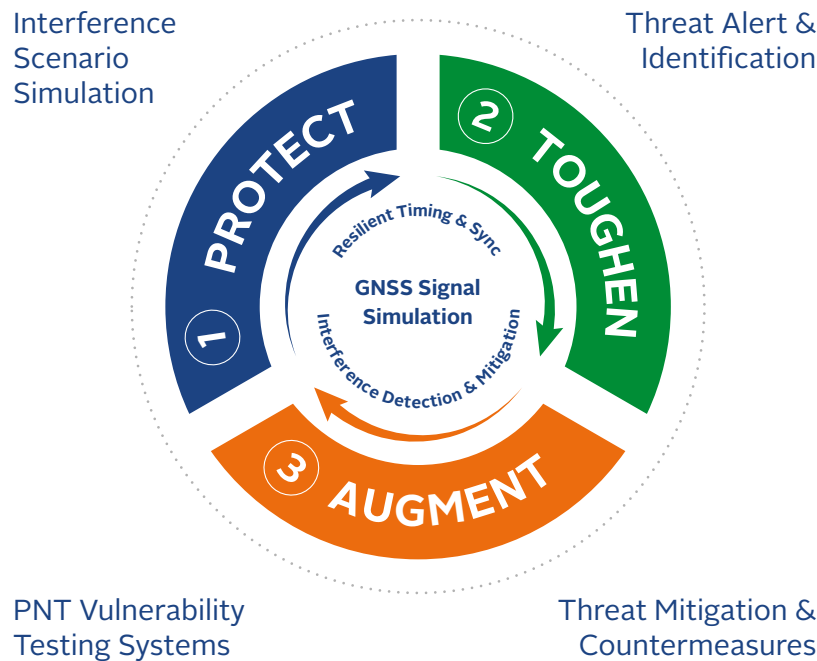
Interference Scenario Simulation

Threat Alert & Identification

1 PROTECT

2 TOUGHEN

Resilient Timing & Sync

GNSS Signal Simulation

Interference Detection & Mitigation

3 AUGMENT

PNT Vulnerability Testing Systems

Threat Mitigation & Countermeasures